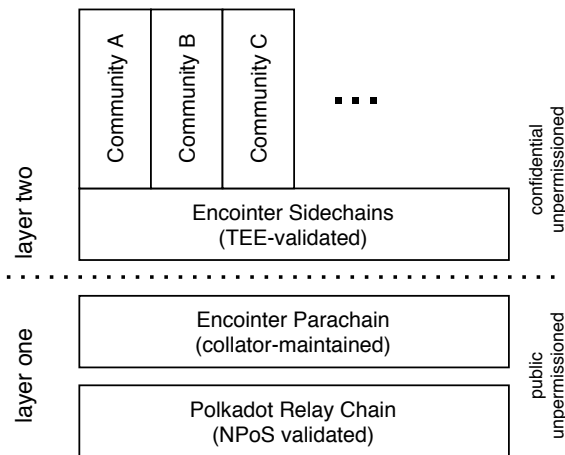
layer two

Community A

Community B

Community C

...

Encointer Sidechains (TEE-validated)

confidential unpermissioned

layer one

Encointer Parachain (collator-maintained)

Polkadot Relay Chain (NPoS validated)

public unpermissioned